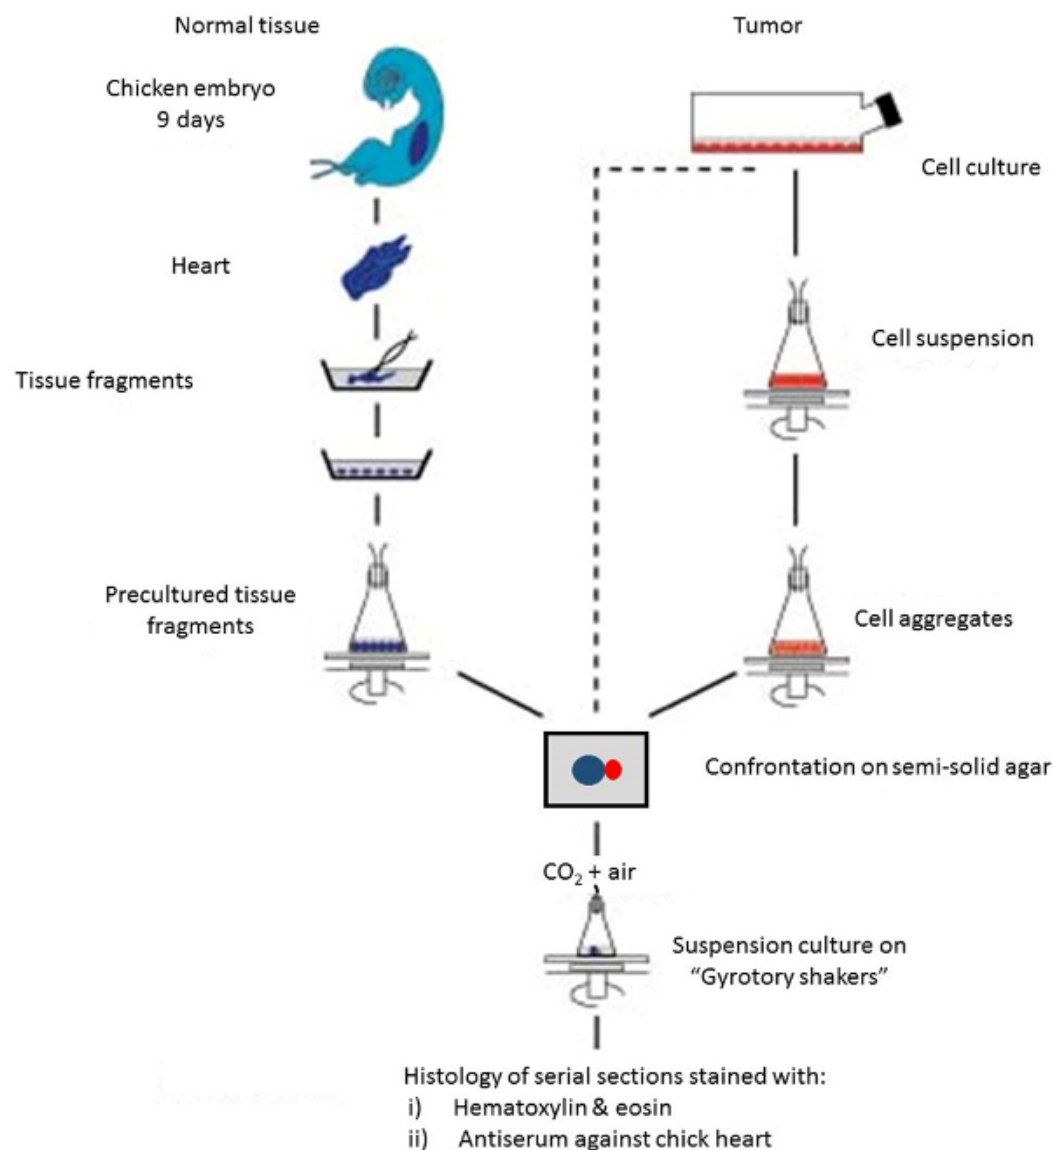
Normal tissue

Tumor

Chicken embryo
9 days

Cell culture

Heart

Cell suspension

Tissue fragments

Precultured tissue fragments

Cell aggregates

Confrontation on semi-solid agar

$CO_2$ + air

Suspension culture on "Gyrotory shakers"

Histology of serial sections stained with:
i) Hematoxylin & eosin
ii) Antiserum against chick heart